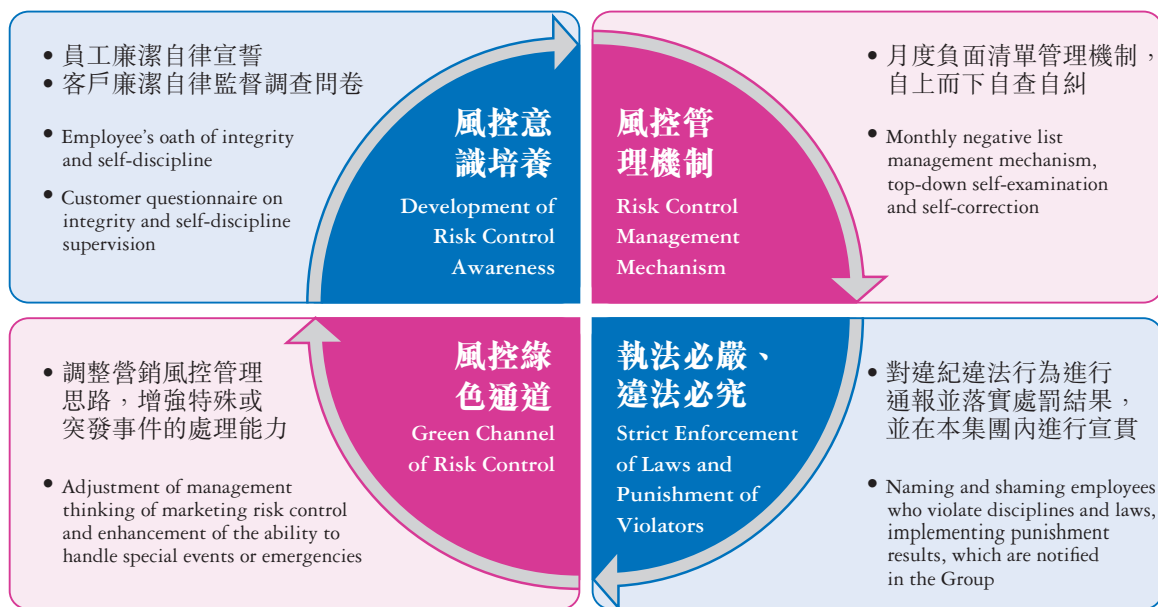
• 員工廉潔自律宣誓
• 客戶廉潔自律監督調查問卷

• Employee's oath of integrity and self-discipline

• Customer questionnaire on integrity and self-discipline supervision

風控意識培養
Development of Risk Control Awareness

風控管理機制
Risk Control Management Mechanism

• 月度負面清單管理機制，自上而下自查自糾

• Monthly negative list management mechanism, top-down self-examination and self-correction

• 調整營銷風控管理思路，增強特殊或突發事件的處理能力

• Adjustment of management thinking of marketing risk control and enhancement of the ability to handle special events or emergencies

風控綠色通道
Green Channel of Risk Control

執法必嚴、違法必究
Strict Enforcement of Laws and Punishment of Violators

• 對違紀違法行為進行通報並落實處罰結果，並在本集團內進行宣貫

• Naming and shaming employees who violate disciplines and laws, implementing punishment results, which are notified in the Group